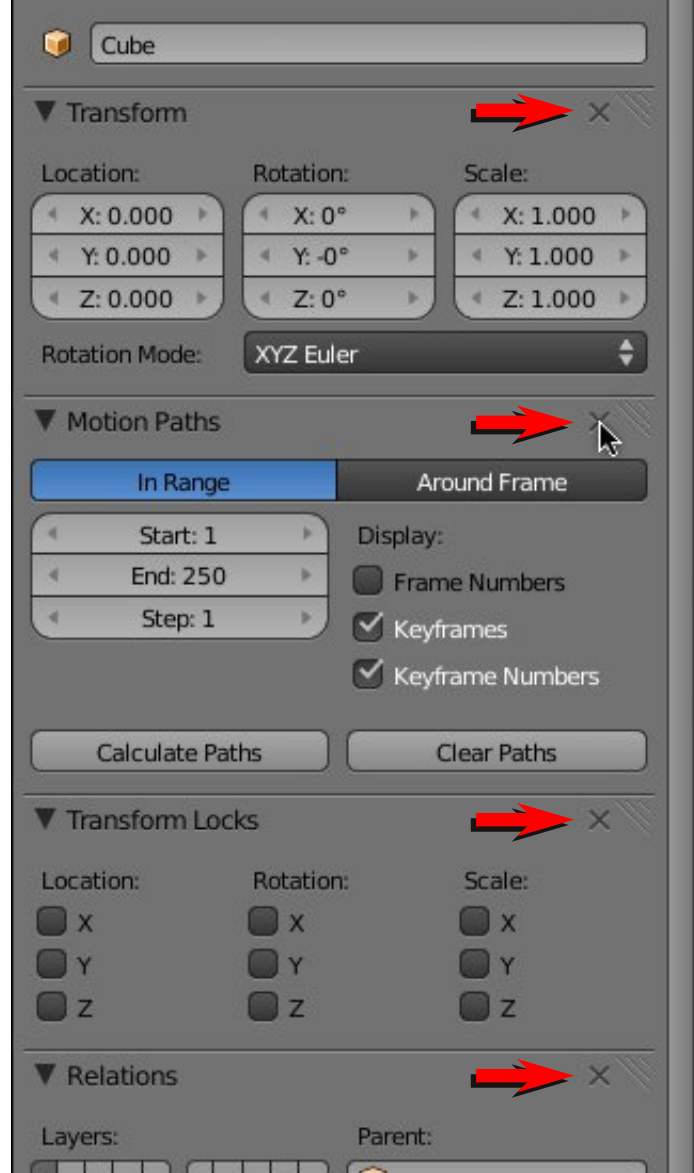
Cube

Transform

Location:
X: 0.000
Y: 0.000
Z: 0.000

Rotation:
X: 0°
Y: -0°
Z: 0°

Scale:
X: 1.000
Y: 1.000
Z: 1.000

Rotation Mode: XYZ Euler

Motion Paths

In Range
Around Frame

Start: 1
End: 250
Step: 1

Display:
Frame Numbers
Keyframes
Keyframe Numbers

Calculate Paths
Clear Paths

Transform Locks

Location:
X
Y
Z

Rotation:
X
Y
Z

Scale:
X
Y
Z

Relations

Layers:
Parent: